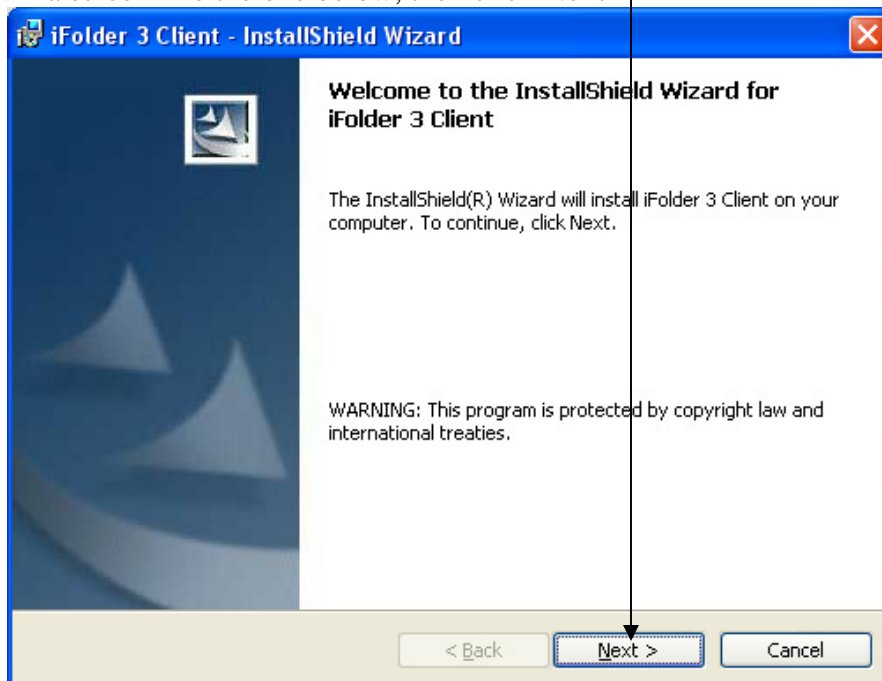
iFolder 3 Client - InstallShield Wizard

Welcome to the InstallShield Wizard for iFolder 3 Client

The InstallShield(R) Wizard will install iFolder 3 Client on your computer. To continue, click Next.

WARNING: This program is protected by copyright law and international treaties.

< Back

Next >

Cancel